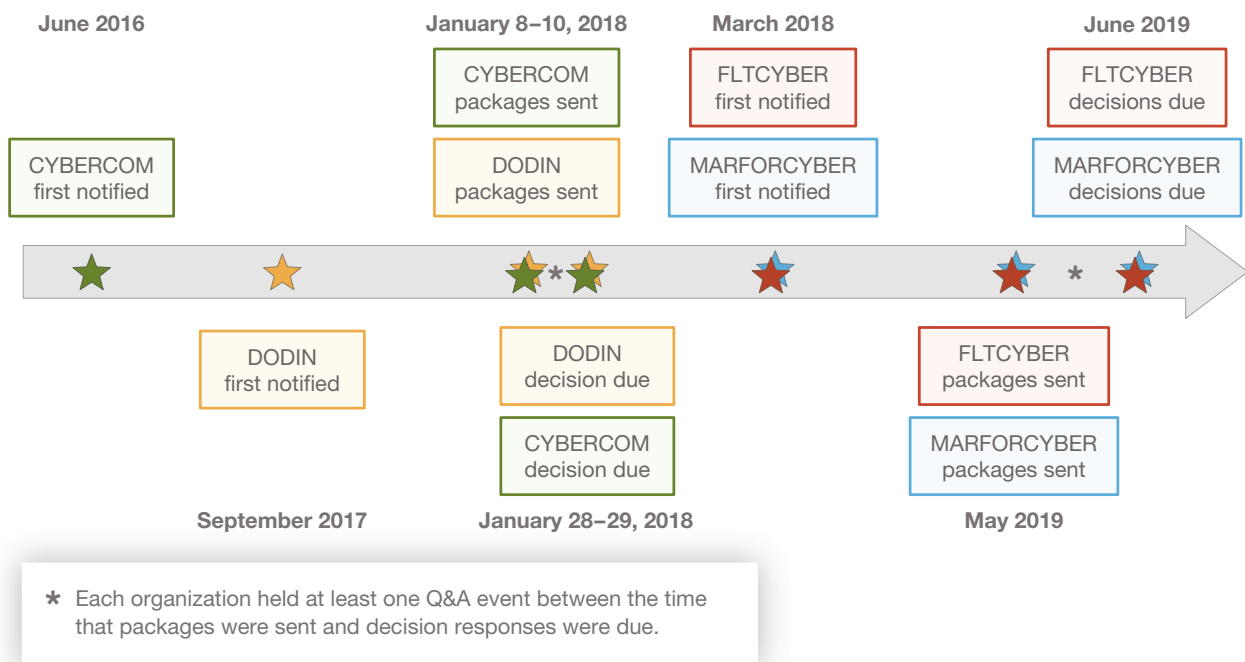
June 2016

CYBERCOM first notified

January 8–10, 2018

CYBERCOM packages sent

DODIN packages sent

March 2018

FLTCYBER first notified

MARFORCYBER first notified

June 2019

FLTCYBER decisions due

MARFORCYBER decisions due

*

*

DODIN first notified

September 2017

DODIN decision due

CYBERCOM decision due

January 28–29, 2018

FLTCYBER packages sent

MARFORCYBER packages sent

May 2019

* Each organization held at least one Q&A event between the time that packages were sent and decision responses were due.